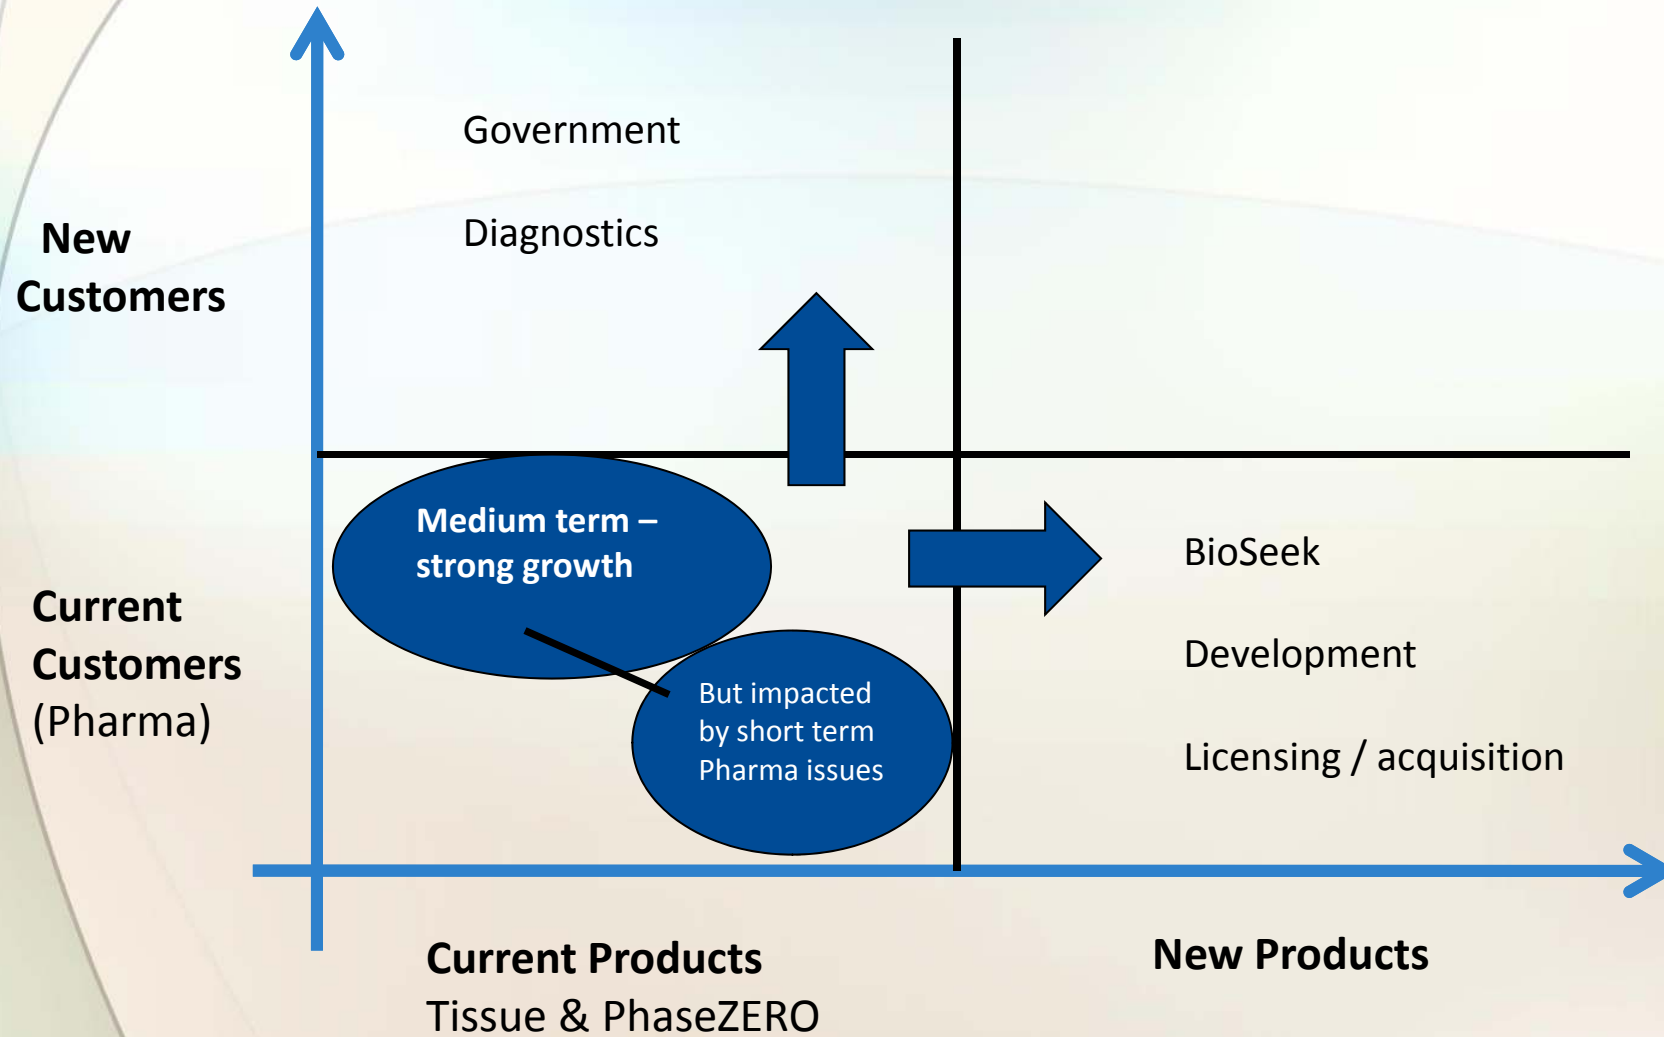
New Customers

Government

Diagnostics

Current Customers (Pharma)

Medium term – strong growth

But impacted by short term Pharma issues

BioSeek

Development

Licensing / acquisition

Current Products
Tissue & PhaseZERO

New Products